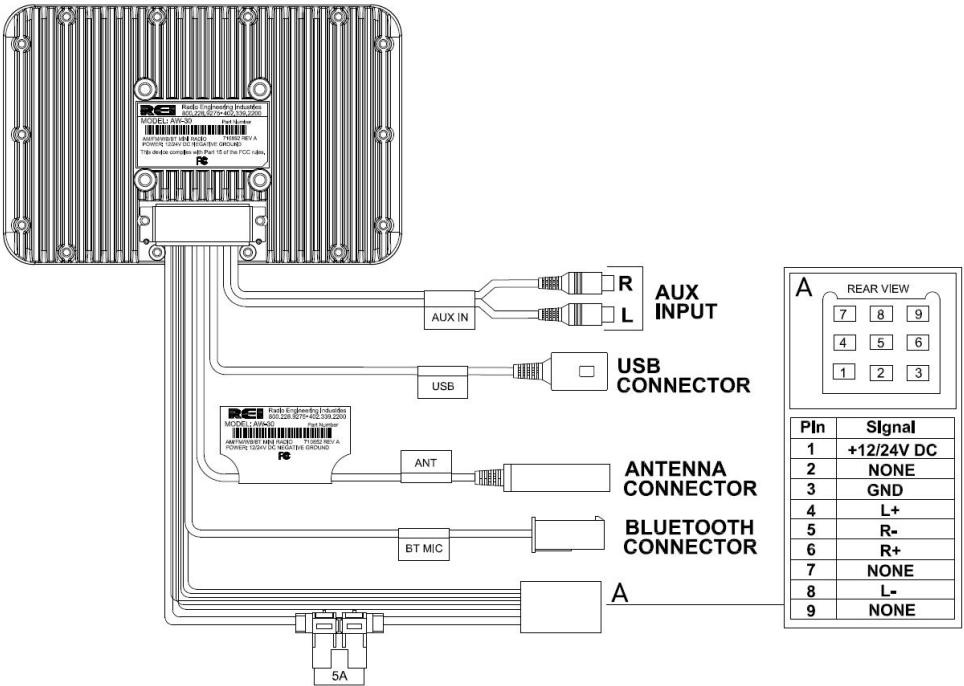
REI Radio Engineering Industries
800.228.9275•402.339.2200
MODEL: AW-30 Part Number
AM/FM/WB/BT MINI RADIO 710652 REV A
POWER: 12/24V DC NEGATIVE GROUND
This device complies with Part 15 of the FCC rules.
FC

R
L
AUX IN
AUX INPUT

USB
USB CONNECTOR

REI Radio Engineering Industries
800.228.9275•402.339.2200
MODEL: AW-30 Part Number
AM/FM/WB/BT MINI RADIO 710652 REV A
POWER: 12/24V DC NEGATIVE GROUND
FC

ANT
ANTENNA CONNECTOR

BT MIC
BLUETOOTH CONNECTOR

A

5A

A
REAR VIEW
7 8 9
4 5 6
1 2 3

| Pin | Signal |
|---|---|
| 1 | +12/24V DC |
| 2 | NONE |
| 3 | GND |
| 4 | L+ |
| 5 | R- |
| 6 | R+ |
| 7 | NONE |
| 8 | L- |
| 9 | NONE |